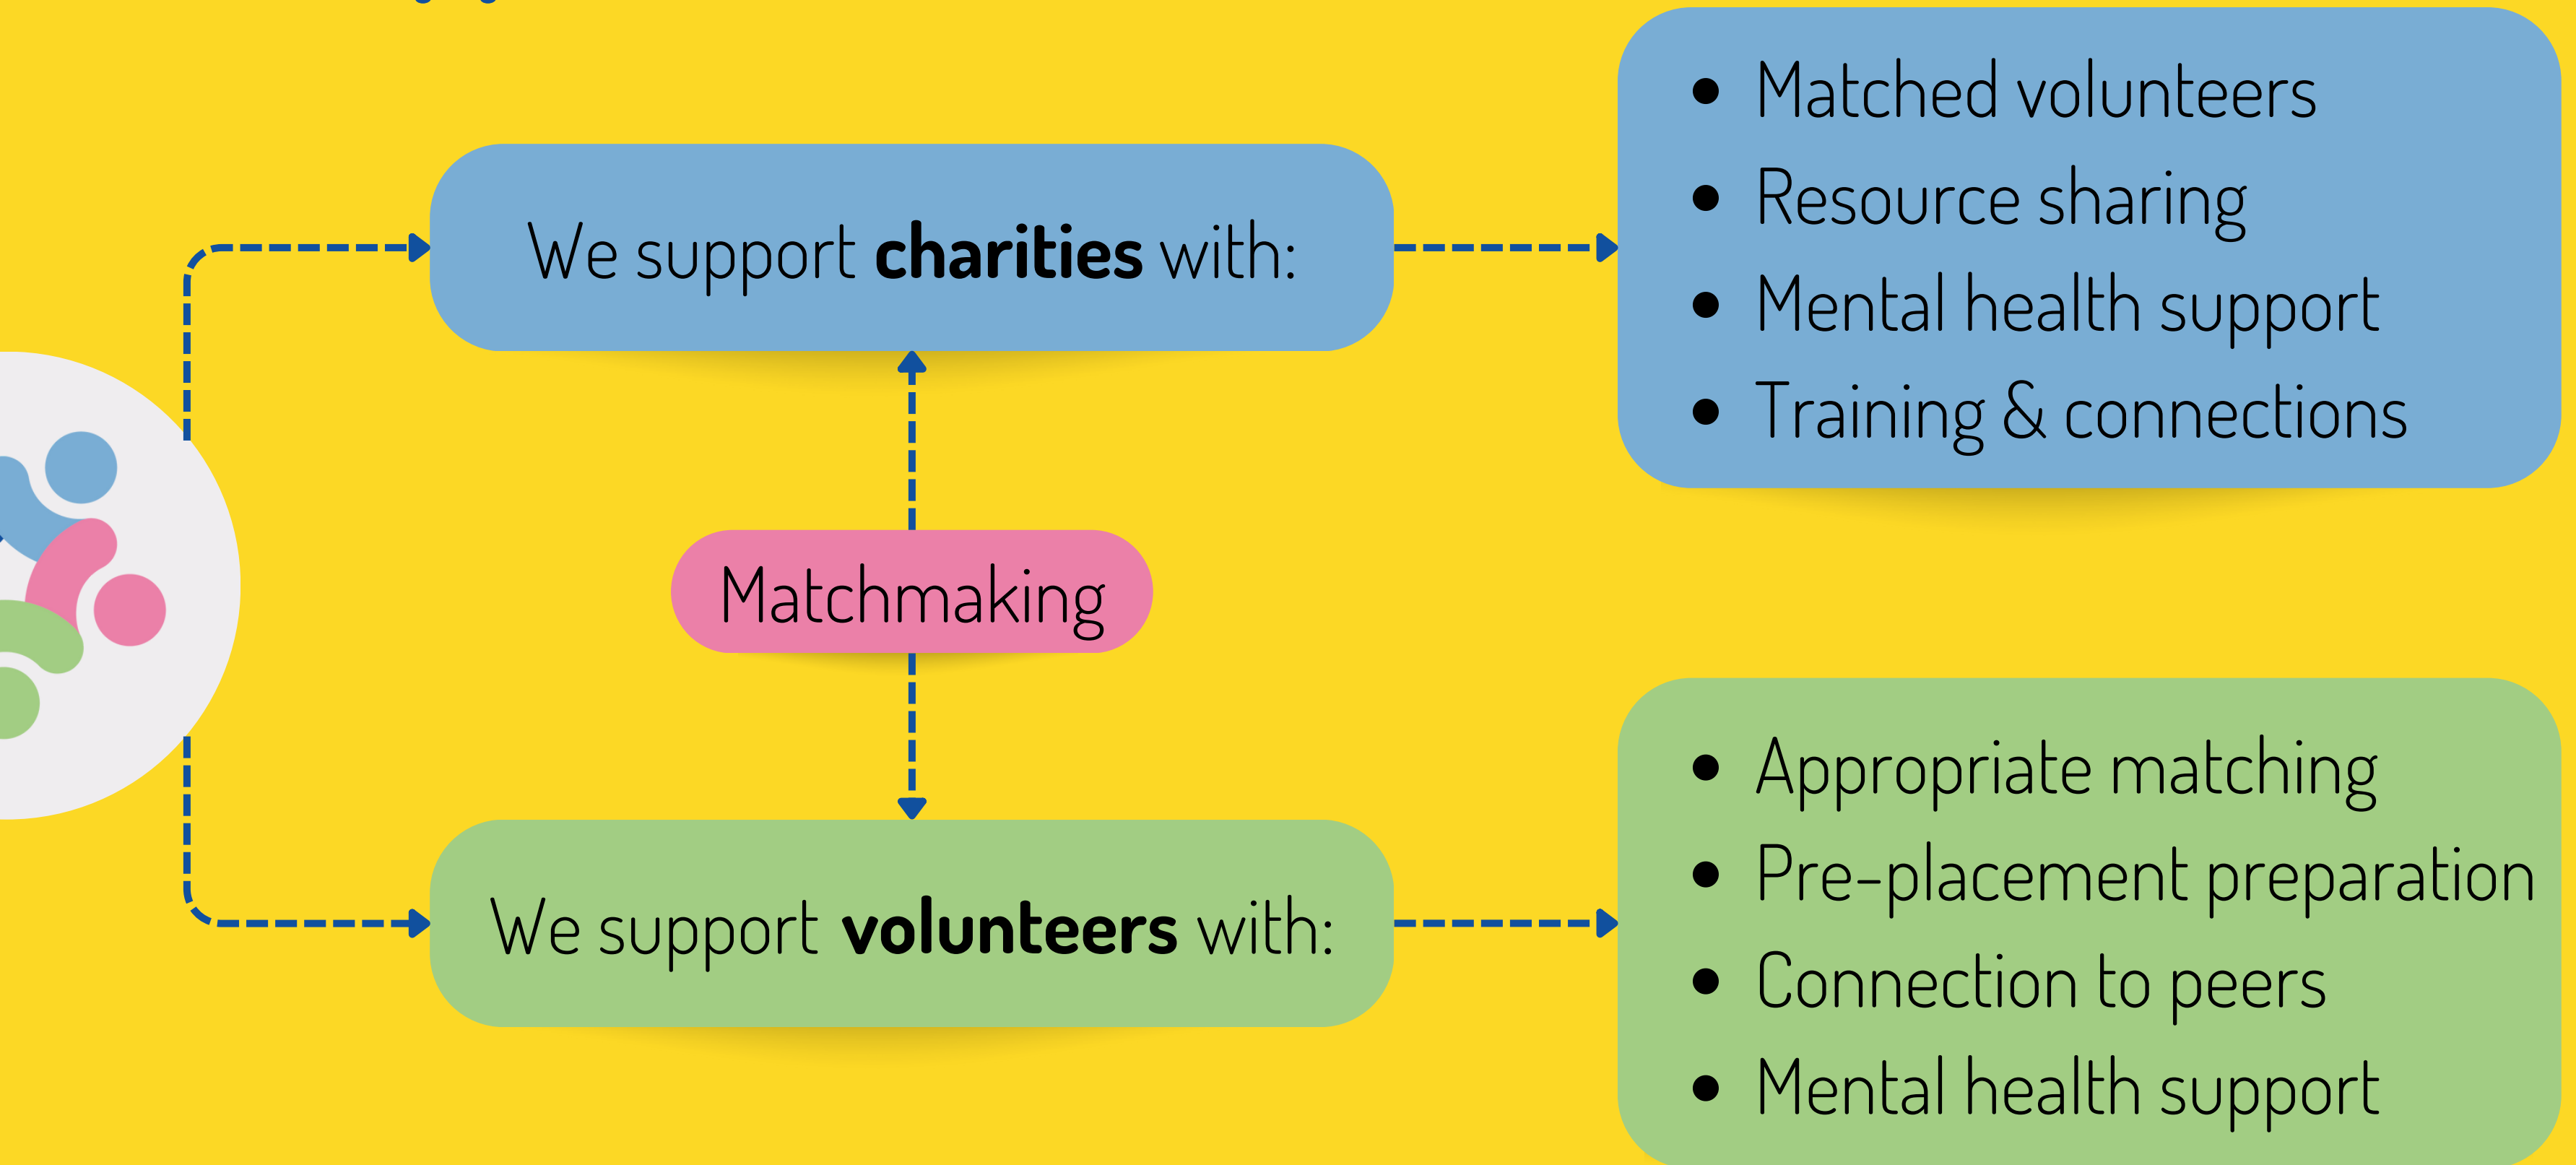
We support **charities** with:

- Matched volunteers
- Resource sharing
- Mental health support
- Training & connections

Matchmaking

We support **volunteers** with:

- Appropriate matching
- Pre-placement preparation
- Connection to peers
- Mental health support